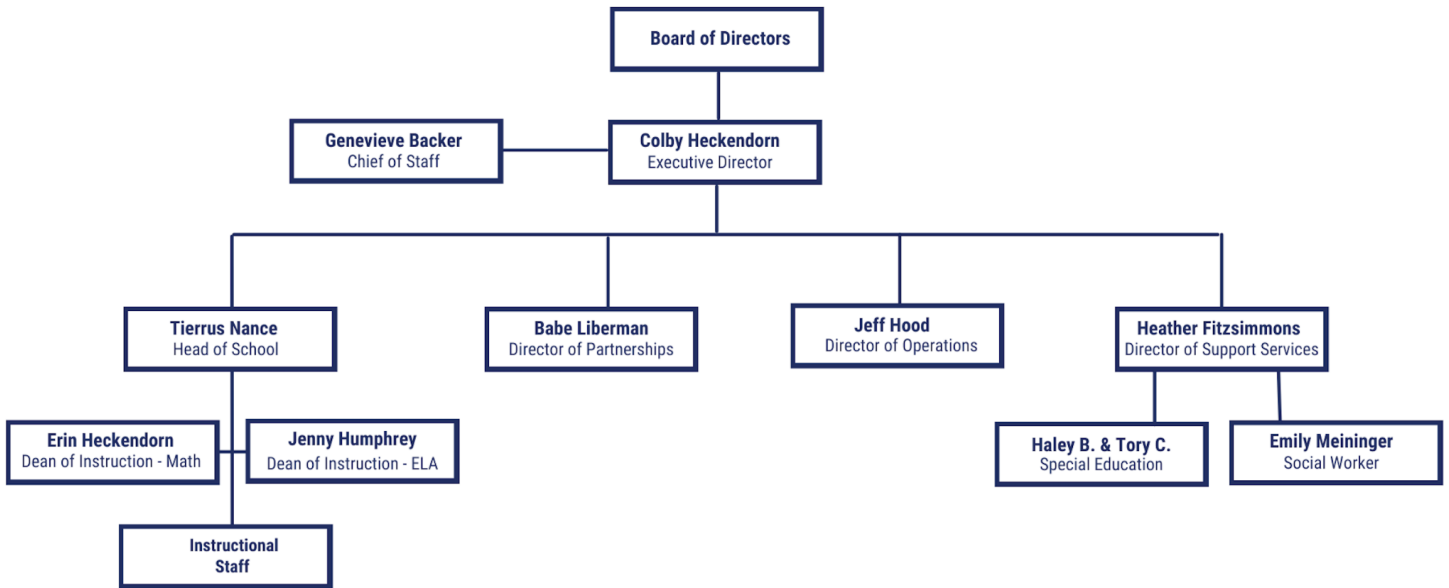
Board of Directors

Genevieve Backer
Chief of Staff

Colby Heckendorn
Executive Director

Tierrus Nance
Head of School

Babe Liberman
Director of Partnerships

Jeff Hood
Director of Operations

Heather Fitzsimmons
Director of Support Services

Erin Heckendorn
Dean of Instruction - Math

Jenny Humphrey
Dean of Instruction - ELA

Haley B. & Tory C.
Special Education

Emily Meininger
Social Worker

Instructional
Staff